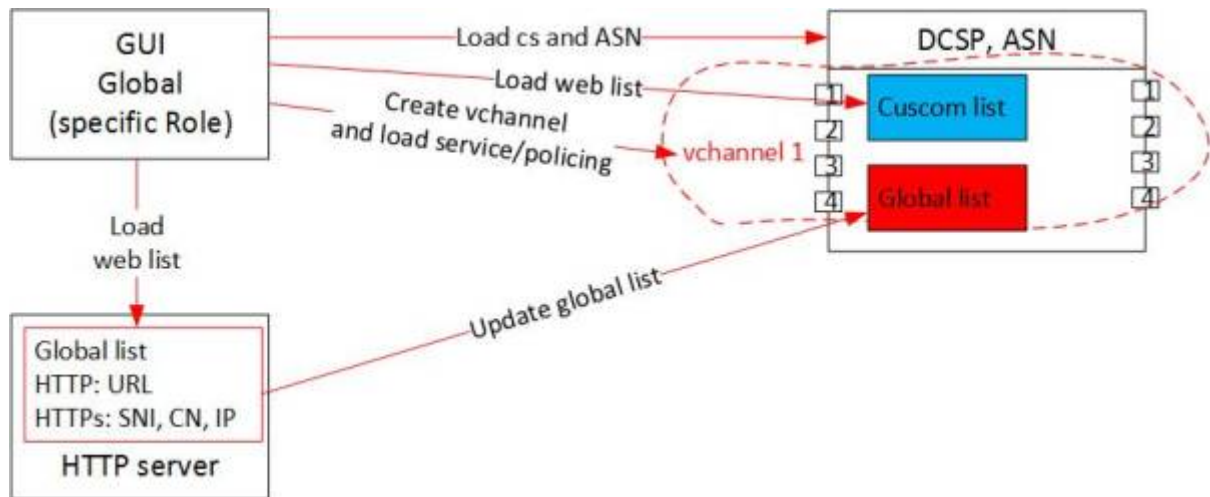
GUI
Global
(specific Role)

Load cs and ASN

Load web list

Create vchannel
and load service/policing

DCSP, ASN

1
2
3
4

Cuscom list

vchannel 1

Global list

1
2
3
4

Load
web list

Update global list

Global list
HTTP: URL
HTTPs: SNI, CN, IP

HTTP server